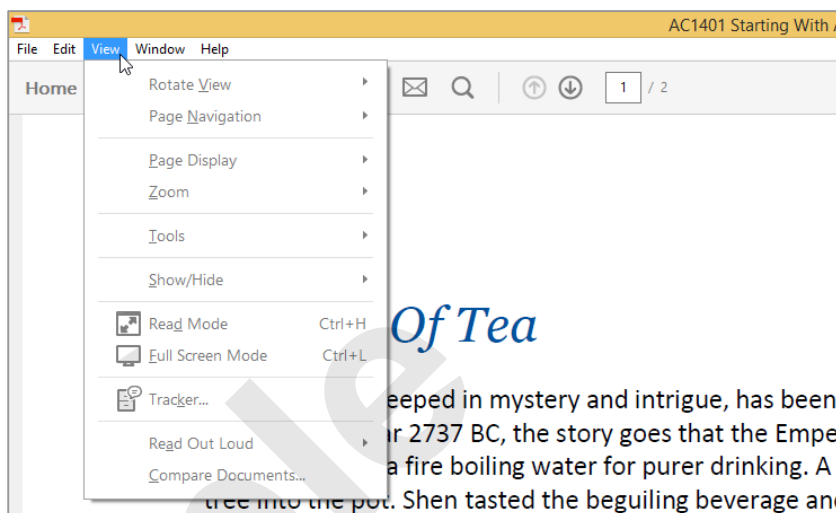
AC1401 Starting With A

File Edit View Window Help

Home

1 / 2

Rotate View
Page Navigation
Page Display
Zoom
Tools
Show/Hide
Read Mode Ctrl+H
Full Screen Mode Ctrl+L
Tracker...
Read Out Loud
Compare Documents...

Of Tea

eeped in mystery and intrigue, has been
r 2737 BC, the story goes that the Empe
a fire boiling water for purer drinking. A
tree into the pot. Shen tasted the beguiling beverage and